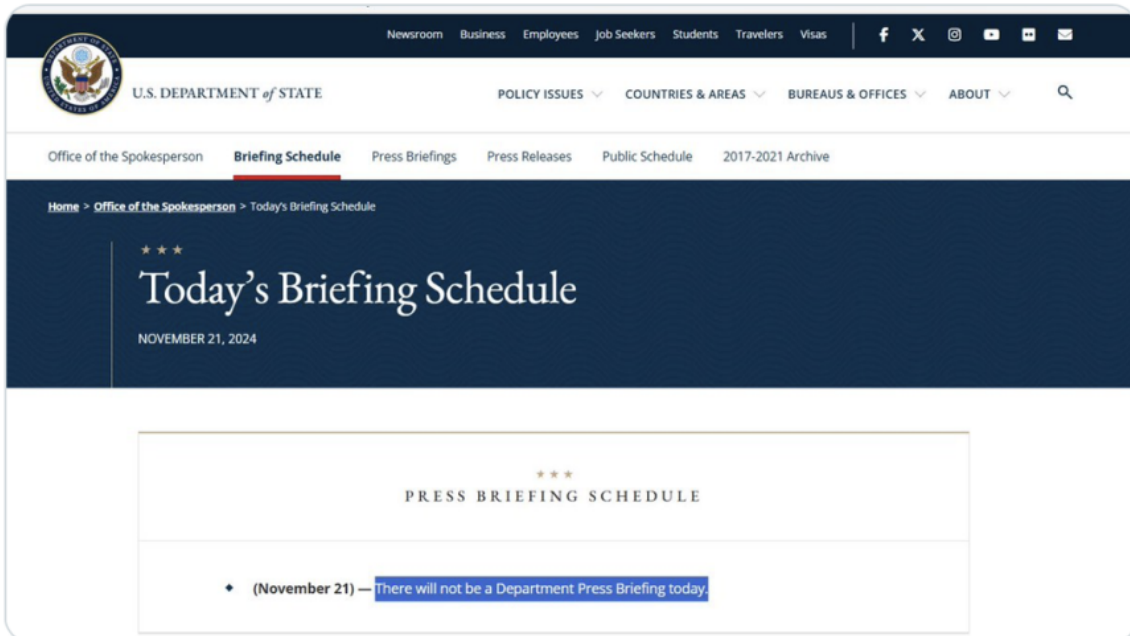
Newsroom Business Employees Job Seekers Students Travelers Visas

DEPARTMENT OF STATE UNITED STATES OF AMERICA

U.S. DEPARTMENT of STATE

POLICY ISSUES COUNTRIES & AREAS BUREAUS & OFFICES ABOUT

Office of the Spokesperson Briefing Schedule Press Briefings Press Releases Public Schedule 2017-2021 Archive

Home > Office of the Spokesperson > Today's Briefing Schedule

★★★

Today's Briefing Schedule

NOVEMBER 21, 2024

★★★

PRESS BRIEFING SCHEDULE

• (November 21) — There will not be a Department Press Briefing today.